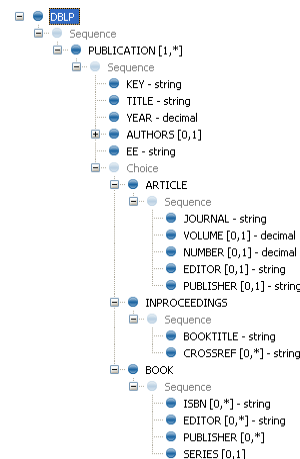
DBLP
Sequence
PUBLICATION [1,*]
Sequence
KEY - string
TITLE - string
YEAR - decimal
AUTHORS [0,1]
EE - string
Choice
ARTICLE
Sequence
JOURNAL - string
VOLUME [0,1] - decimal
NUMBER [0,1] - decimal
EDITOR [0,1] - string
PUBLISHER [0,1] - string
INPROCEEDINGS
Sequence
BOOKTITLE - string
CROSSREF [0,*] - string
BOOK
Sequence
ISBN [0,*] - string
EDITOR [0,*] - string
PUBLISHER [0,*]
SERIES [0,1]